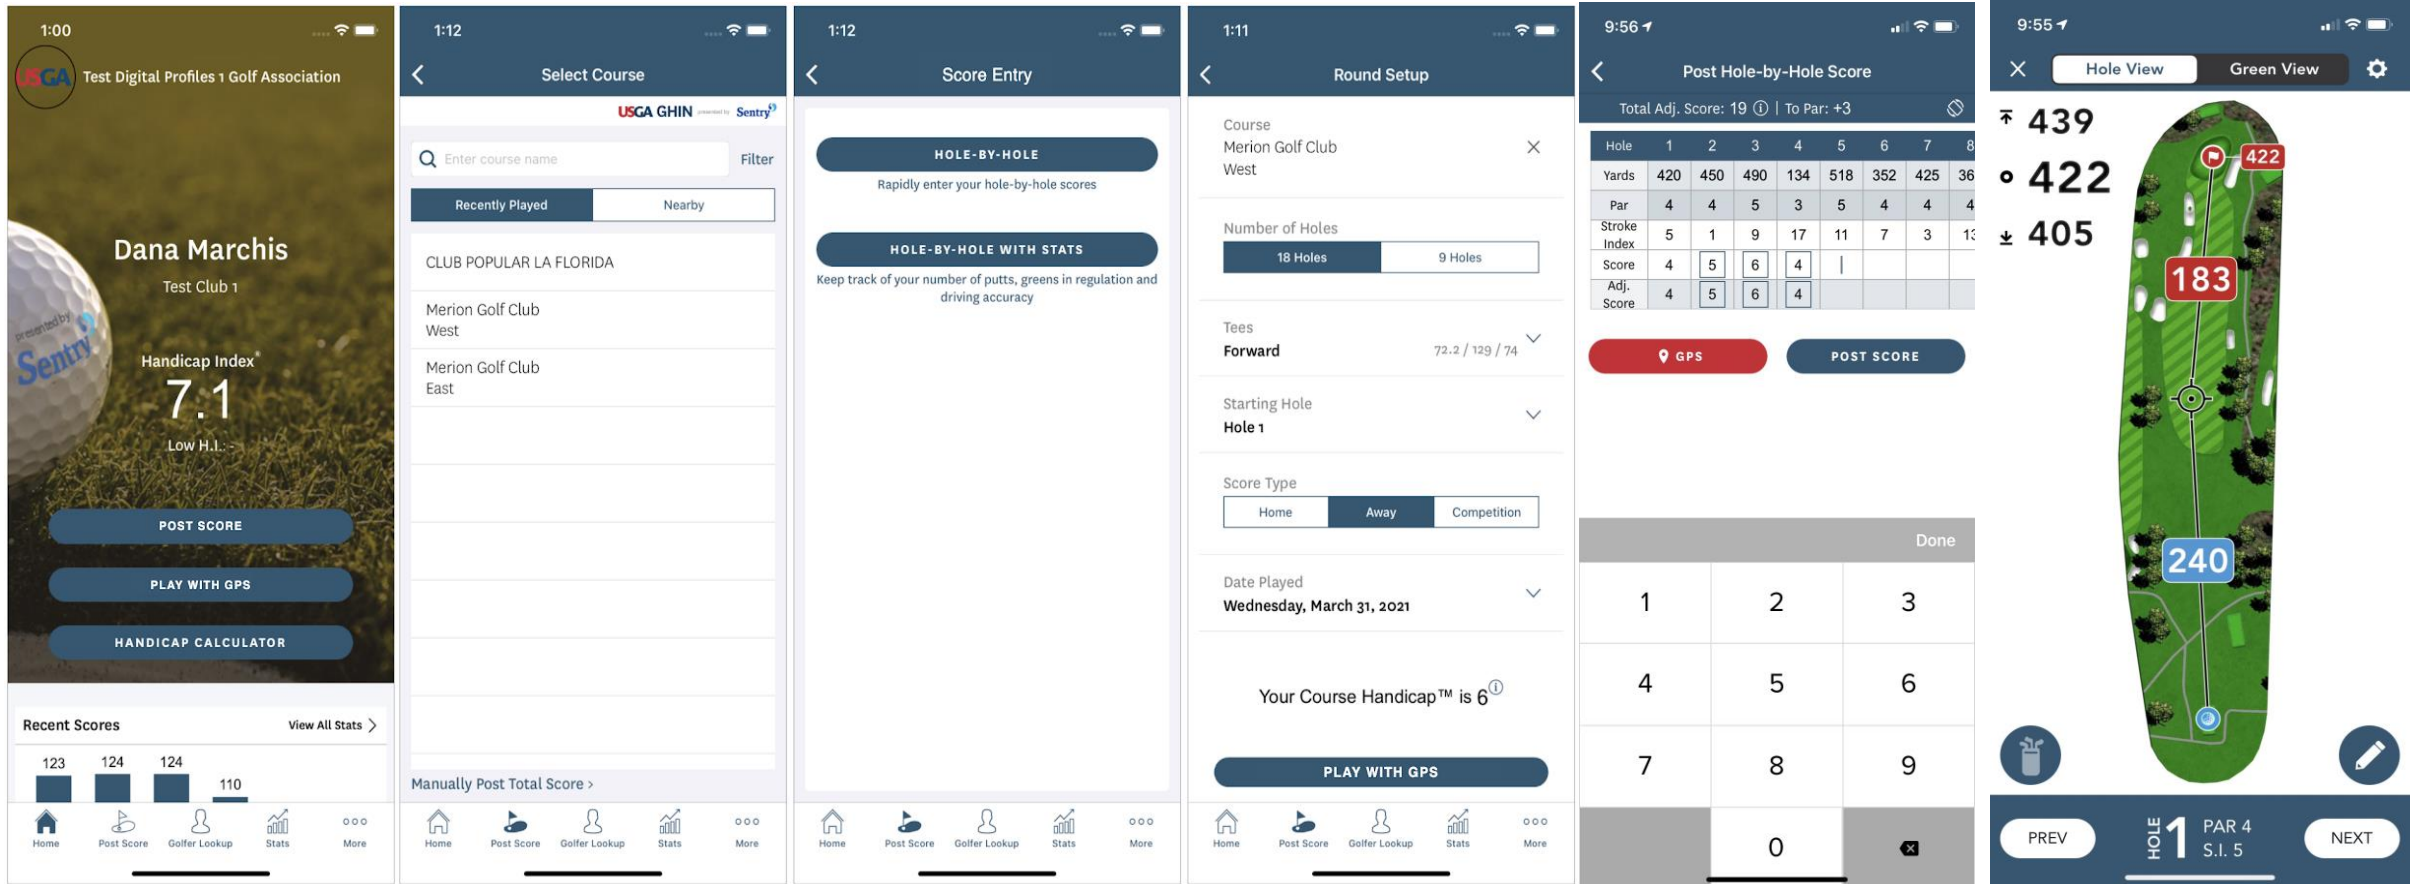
1:00

USGA Test Digital Profiles 1 Golf Association

Dana Marchis
Test Club 1

presented by Sentry

Handicap Index®
7.1
Low H.I.: -

POST SCORE
PLAY WITH GPS
HANDICAP CALCULATOR

Recent Scores
View All Stats >

123 124 124 110

Home Post Score Golfer Lookup Stats More

1:12

Select Course

USGA GHIN powered by Sentry

Enter course name
Filter

Recently Played | Nearby

CLUB POPULAR LA FLORIDA

Merion Golf Club
West

Merion Golf Club
East

Manually Post Total Score >

Home Post Score Golfer Lookup Stats More

1:12

Score Entry

HOLE-BY-HOLE
Rapidly enter your hole-by-hole scores

HOLE-BY-HOLE WITH STATS
Keep track of your number of putts, greens in regulation and driving accuracy

Home Post Score Golfer Lookup Stats More

1:11

Round Setup

Course
Merion Golf Club
West

Number of Holes
18 Holes | 9 Holes

Tees
Forward 72.2 / 129 / 74

Starting Hole
Hole 1

Score Type
Home | Away | Competition

Date Played
Wednesday, March 31, 2021

Your Course Handicap™ is 6

PLAY WITH GPS

Home Post Score Golfer Lookup Stats More

9:56

Post Hole-by-Hole Score

Total Adj. Score: 19 | To Par: +3

| Hole | 1 | 2 | 3 | 4 | 5 | 6 | 7 | 8 |
|---|---|---|---|---|---|---|---|---|
| Yards | 420 | 450 | 490 | 134 | 518 | 352 | 425 | 36 |
| Par | 4 | 4 | 5 | 3 | 5 | 4 | 4 | 4 |
| Stroke Index | 5 | 1 | 9 | 17 | 11 | 7 | 3 | 13 |
| Score | 4 | 5 | 6 | 4 | | | | |
| Adj. Score | 4 | 5 | 6 | 4 | | | | |

GPS
POST SCORE

Done

1 2 3
4 5 6
7 8 9
0

9:55

Hole View | Green View

439
422
405

422
183
240

PREV
HOLE 1 PAR 4 S.I. 5
NEXT